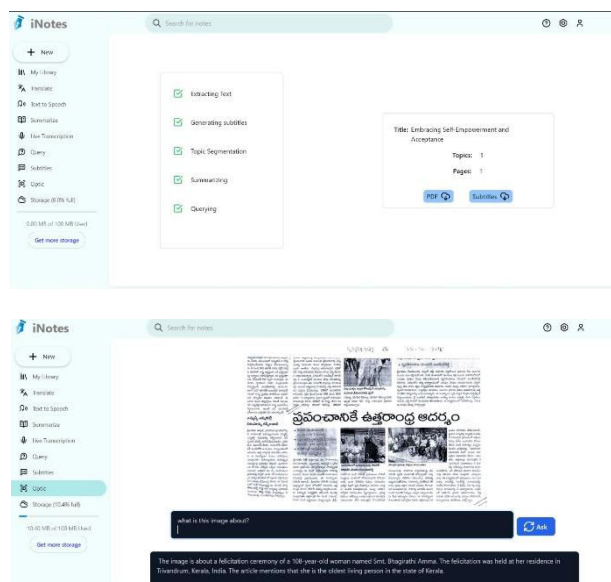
iNotes

Search for notes

+ New

My Library

Translate

Text to Speech

Summarize

Live Transcription

Query

Subtitles

Optic

Storage (0.0% full)

0.00 MB of 100 MB Used

Get more storage

Extracting Text

Generating subtitles

Topic Segmentation

Summarizing

Querying

Title: Embracing Self-Empowerment and Acceptance

Topics: 1

Pages: 1

PDF

Subtitles

iNotes

Search for notes

+ New

My Library

Translate

Text to Speech

Summarize

Live Transcription

Query

Subtitles

Optic

Storage (10.4% full)

10.40 MB of 100 MB Used

Get more storage

ప్రపంచానికే ఉత్తరాంధ్ర ఆదర్శం

what is this image about?

Ask

The image is about a felicitation ceremony of a 108-year-old woman named Smt. Bhagirathi Amma. The felicitation was held at her residence in Trivandrum, Kerala, India. The article mentions that she is the oldest living person in the state of Kerala.